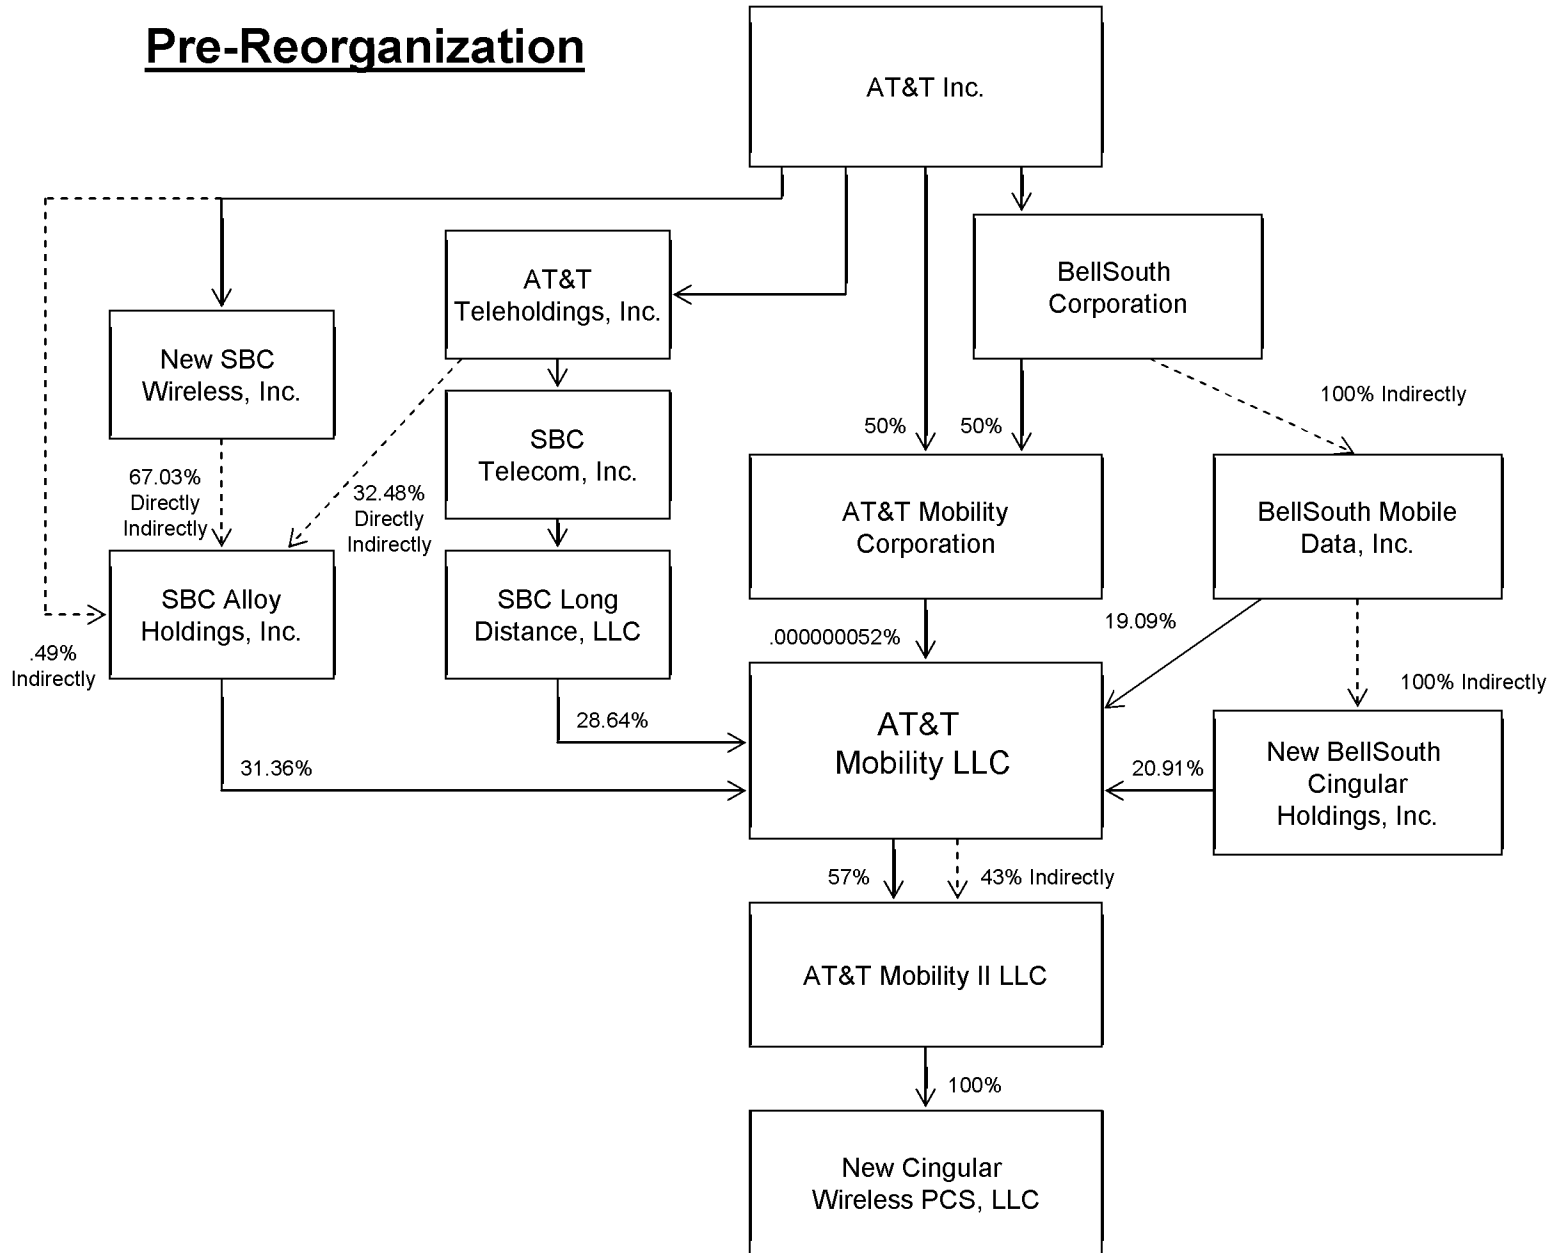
Pre-Reorganization

AT&T Inc.

AT&T Teleholdings, Inc.

BellSouth Corporation

New SBC Wireless, Inc.

SBC Telecom, Inc.

100% Indirectly

50%

50%

67.03% Directly Indirectly

32.48% Directly Indirectly

AT&T Mobility Corporation

BellSouth Mobile Data, Inc.

SBC Alloy Holdings, Inc.

SBC Long Distance, LLC

.49% Indirectly

.000000052%

19.09%

100% Indirectly

AT&T Mobility LLC

28.64%

New BellSouth Cingular Holdings, Inc.

31.36%

20.91%

57%

43% Indirectly

AT&T Mobility II LLC

100%

New Cingular Wireless PCS, LLC